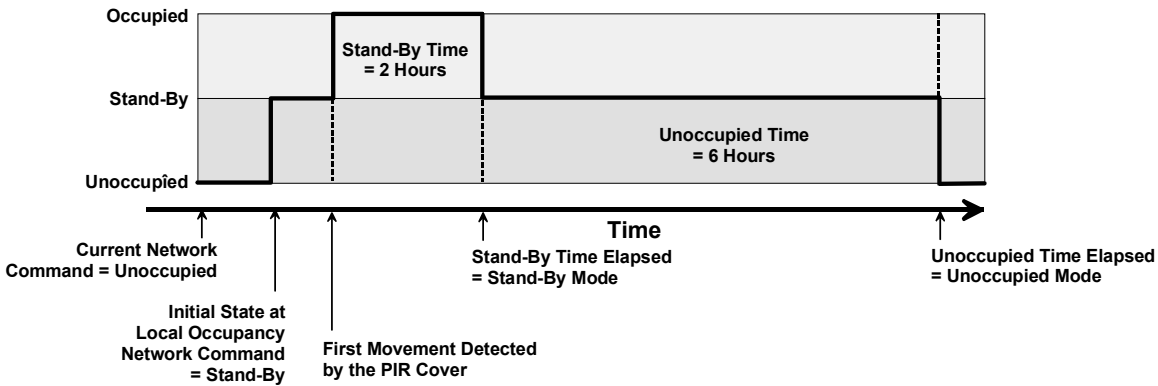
Occupied

Stand-By

Unoccupîed

Stand-By Time = 2 Hours

Unoccupied Time = 6 Hours

Time

Current Network Command = Unoccupied

Initial State at Local Occupancy Network Command = Stand-By

First Movement Detected by the PIR Cover

Stand-By Time Elapsed = Stand-By Mode

Unoccupied Time Elapsed = Unoccupied Mode